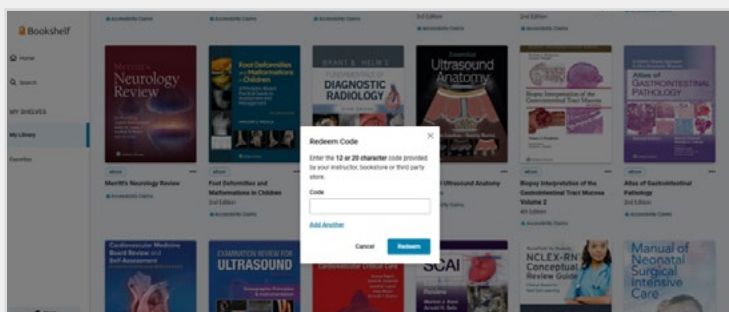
Bookshelf

Home

Search

MY SHELVES

My Library

Favorites

Merritt's Neurology Review

Foot Deformities and Malformations in Children

DIAGNOSTIC RADIOLOGY

Ultrasound Anatomy

Atlas of GASTROINTESTINAL PATHOLOGY

Redeem Code

Enter the 12 or 20 character code provided by your instructor, bookstore or third party store.

Code

Add Another

Cancel

Redeem

Merritt's Neurology Review

Foot Deformities and Malformations in Children
2nd Edition

Ultrasound Anatomy

Biopsy Interpretation of the Gastrointestinal Tract Mucosa
Volume 2
4th Edition

Atlas of Gastrointestinal Pathology
2nd Edition

Cardiovascular Medicine Board Review and Self-Assessment

EXAMINATION REVIEW FOR ULTRASOUND

SCAI

NCLEX-RN Conceptual Review Guide

Manual of Neonatal Surgical Intensive Care